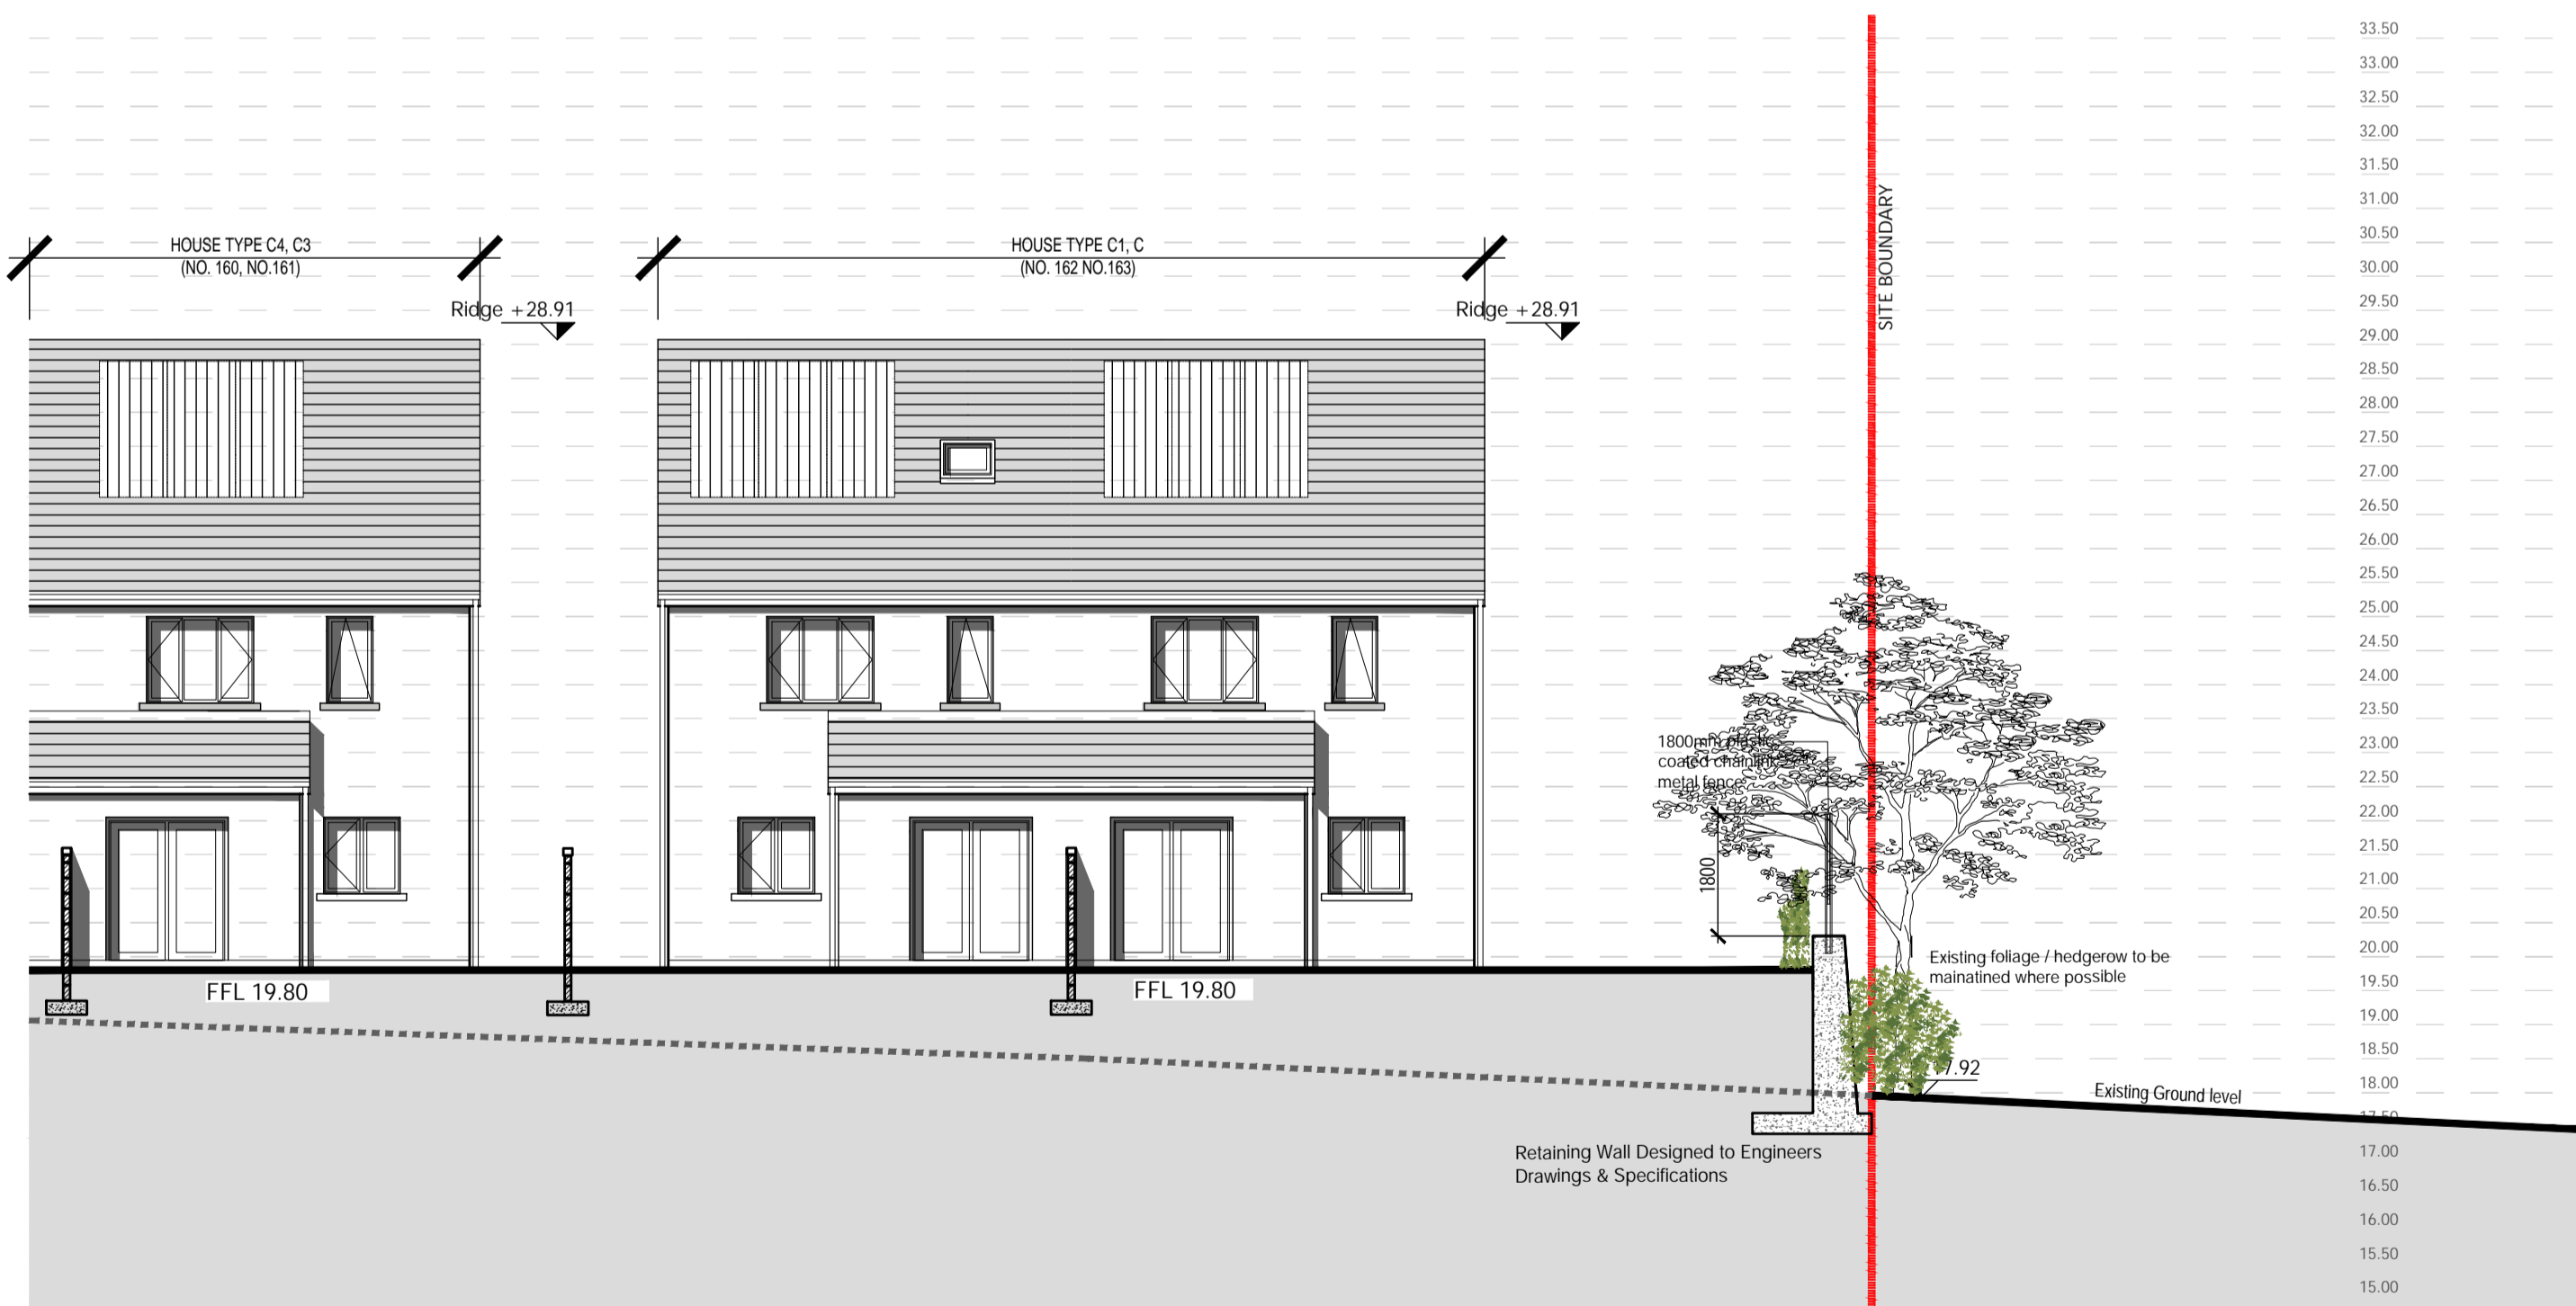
HOUSE TYPE C4, C3
(NO. 160, NO.161)

HOUSE TYPE C1, C
(NO. 162 NO.163)

Ridge +28.91

Ridge +28.91

SITE BOUNDARY

33.50
33.00
32.50
32.00
31.50
31.00
30.50
30.00
29.50
29.00
28.50
28.00
27.50
27.00
26.50
26.00
25.50
25.00
24.50
24.00
23.50
23.00
22.50
22.00
21.50
21.00
20.50
20.00
19.50
19.00
18.50
18.00
17.50
17.00
16.50
16.00
15.50
15.00

1800mm plastic coated chainlink metal fence

1800

Existing foliage / hedgerow to be mainatined where possible

FFL 19.80

FFL 19.80

17.92

Existing Ground level

Retaining Wall Designed to Engineers Drawings & Specifications